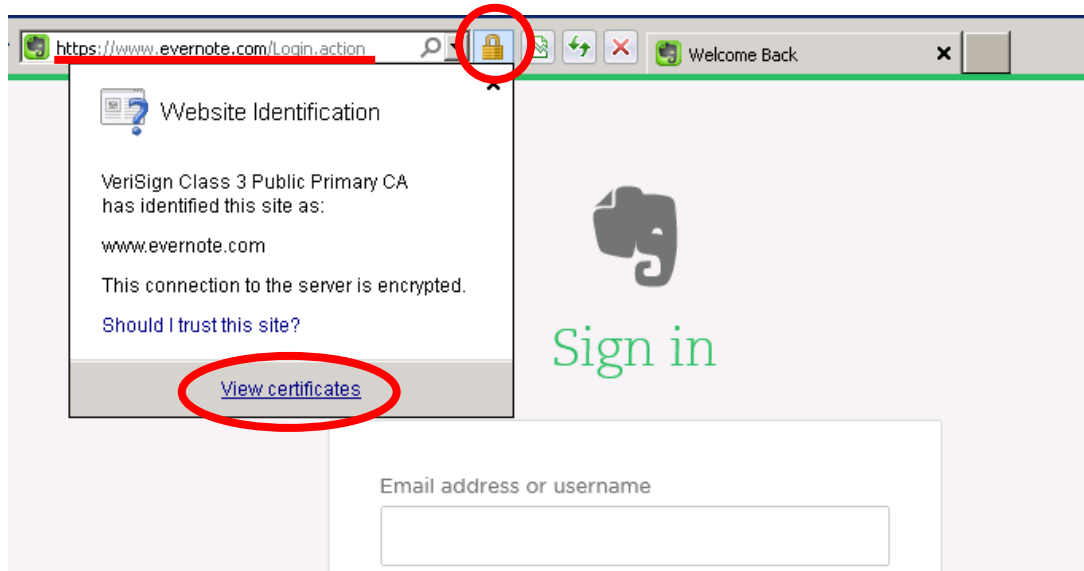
https://www.evernote.com/Login.action

Welcome Back

Website Identification

VeriSign Class 3 Public Primary CA has identified this site as:

www.evernote.com

This connection to the server is encrypted.

Should I trust this site?

View certificates

Sign in

Email address or username